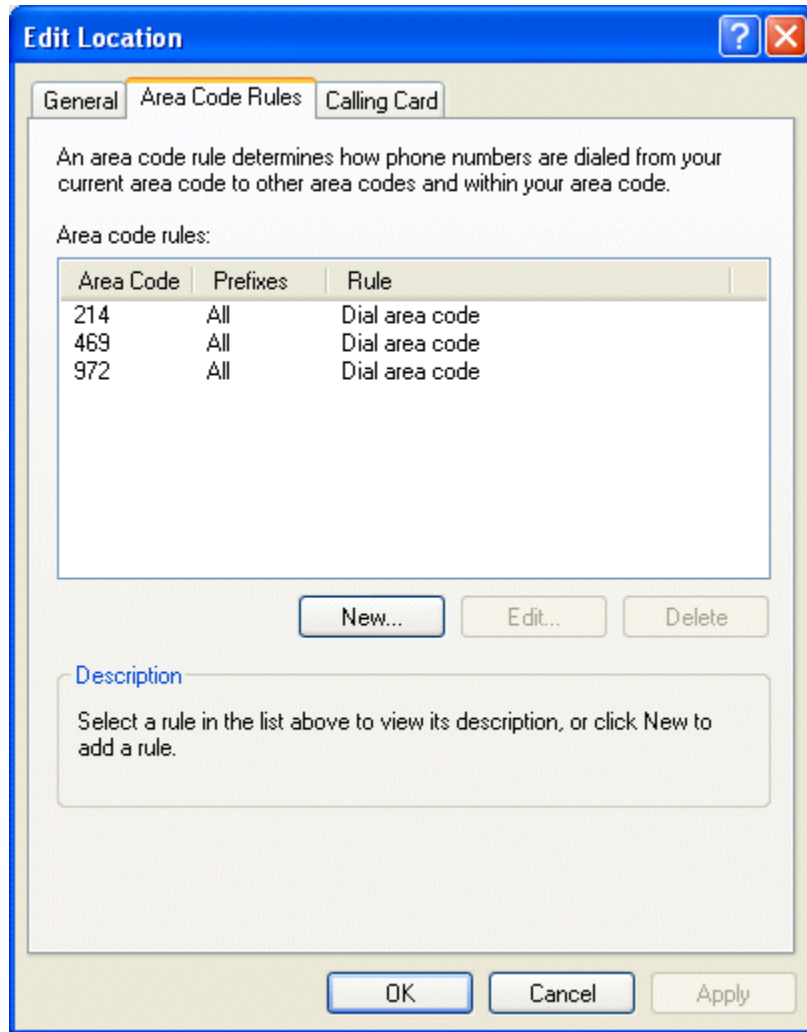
Edit Location

?

General | Area Code Rules | Calling Card

An area code rule determines how phone numbers are dialed from your current area code to other area codes and within your area code.

Area code rules:

| Area Code | Prefixes | Rule |
|---|---|---|
| 214 | All | Dial area code |
| 469 | All | Dial area code |
| 972 | All | Dial area code |

New... | Edit... | Delete

Description

Select a rule in the list above to view its description, or click New to add a rule.

OK | Cancel | Apply